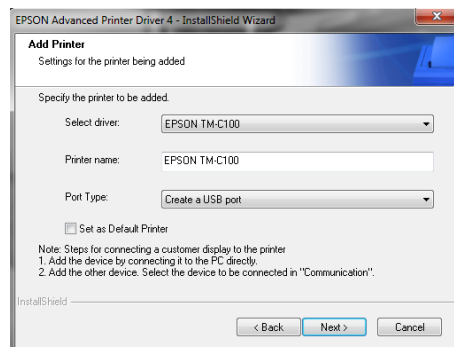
EPSON Advanced Printer Driver 4 - InstallShield Wizard

Add Printer
Settings for the printer being added

Specify the printer to be added.

Select driver: EPSON TM-C100

Printer name: EPSON TM-C100

Port Type: Create a USB port

Set as Default Printer

Note: Steps for connecting a customer display to the printer
1. Add the device by connecting it to the PC directly.
2. Add the other device. Select the device to be connected in "Communication".

InstallShield

< Back Next > Cancel